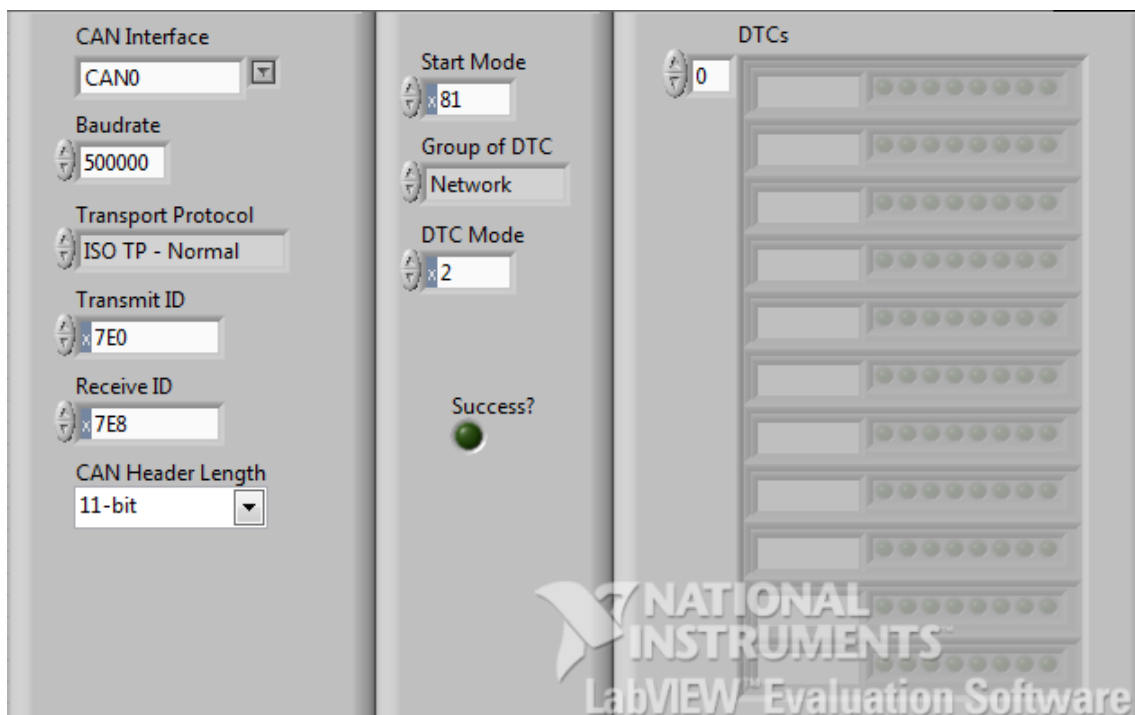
CAN Interface
CAN0

Baudrate
500000

Transport Protocol
ISO TP - Normal

Transmit ID
x 7E0

Receive ID
x 7E8

CAN Header Length
11-bit

Start Mode
x 81

Group of DTC
Network

DTC Mode
x 2

Success?

DTCs
0

NATIONAL INSTRUMENTS™
LabVIEW™ Evaluation Software